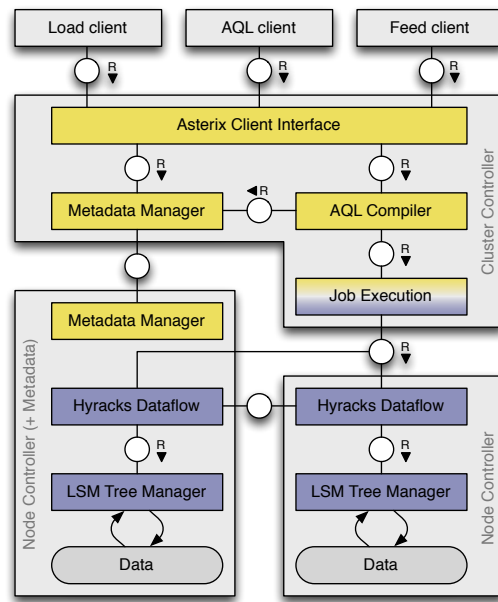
Load client

AQL client

Feed client

R

R

R

Asterix Client Interface

R

R

Metadata Manager

R

AQL Compiler

R

Cluster Controller

Job Execution

Metadata Manager

R

Node Controller (+ Metadata)

Hyracks Dataflow

Hyracks Dataflow

R

R

LSM Tree Manager

LSM Tree Manager

Node Controller

Data

Data